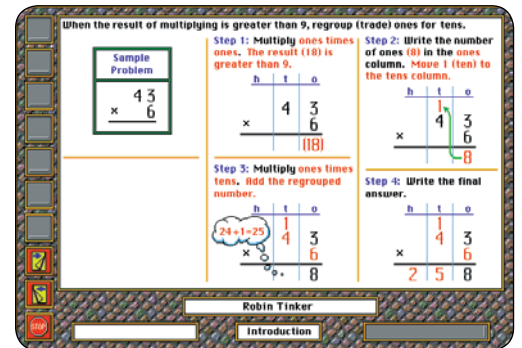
When the result of multiplying is greater than 9, regroup (trade) ones for tens.

Sample Problem

| | |
|---|---|
| | 43 |
| × | 6 |

Step 1: Multiply ones times ones. The result (18) is greater than 9.

| | h | t | o |
|---|---|---|---|
| | | 4 | 3 |
| × | | | 6 |
| | | | (18) |

Step 2: Write the number of ones (8) in the ones column. Move 1 (ten) to the tens column.

| | h | t | o |
|---|---|---|---|
| | | 1 | |
| | | 4 | 3 |
| × | | | 6 |
| | | | 8 |

Step 3: Multiply ones times tens. Add the regrouped number.

24+1=25

| | h | t | o |
|---|---|---|---|
| | | 1 | |
| | | 4 | 3 |
| × | | | 6 |
| | | | 8 |

Step 4: Write the final answer.

| | h | t | o |
|---|---|---|---|
| | | 1 | |
| | | 4 | 3 |
| × | | | 6 |
| | 2 | 5 | 8 |

Robin Tinker

STOP

Introduction